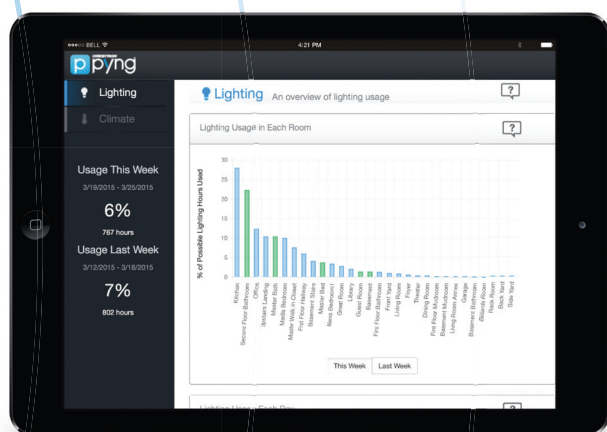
●●●○○ BELL
4:21 PM

pyng

Lighting

Climate

Usage This Week

3/19/2015 - 3/25/2015

6%

767 hours

Usage Last Week

3/12/2015 - 3/18/2015

7%

802 hours

Lighting An overview of lighting usage

?

Lighting Usage in Each Room

?

% of Possible Lighting Hours Used

30
25
20
15
10
5
0

Kitchen
Second Floor Bathroom
Office
Upstairs Landing
Master Bath
Maids Bedroom
Master Walk in Closet
First Floor Hallway
Basement Stairs
Master Bed
Alexs Bedroom
Great Room
Library
Guest Room
Basement
First Floor Bathroom
Front Yard
Living Room
Foyer
Theater
Dining Room
First Floor Mudroom
Basement Mudroom
Living Room Annex
Garage
Basement Bathroom
Billiards Room
Rack Room
Back Yard
Side Yard

This Week | Last Week

Lighting Usage Each Day

?